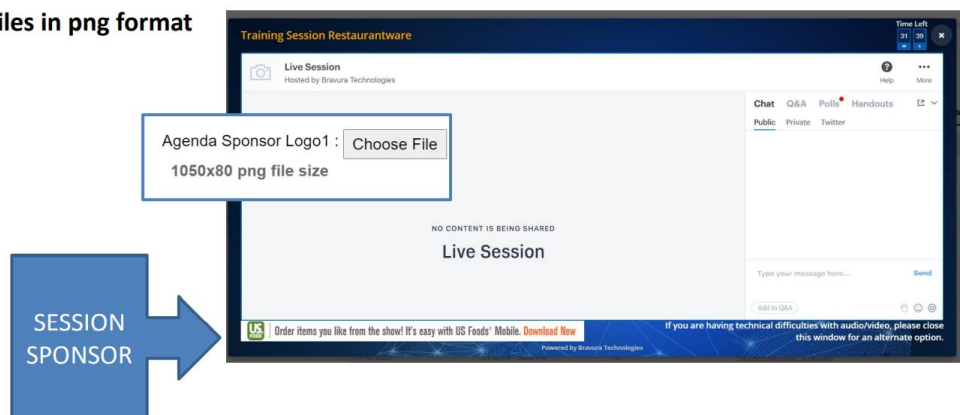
iles in png format

Training Session Restaurantware

Time Left
31 39
m s

Live Session
Hosted by Bravura Technologies

Help More

Agenda Sponsor Logo1 : Choose File
1050x80 png file size

Chat Q&A Polls Handouts
Public Private Twitter

NO CONTENT IS BEING SHARED
Live Session

Type your message here... Send

Add to Q&A

SESSION SPONSOR

US Foods
Order items you like from the show! It's easy with US Foods® Mobile. Download Now

If you are having technical difficulties with audio/video, please close this window for an alternate option.

Powered by Bravura Technologies